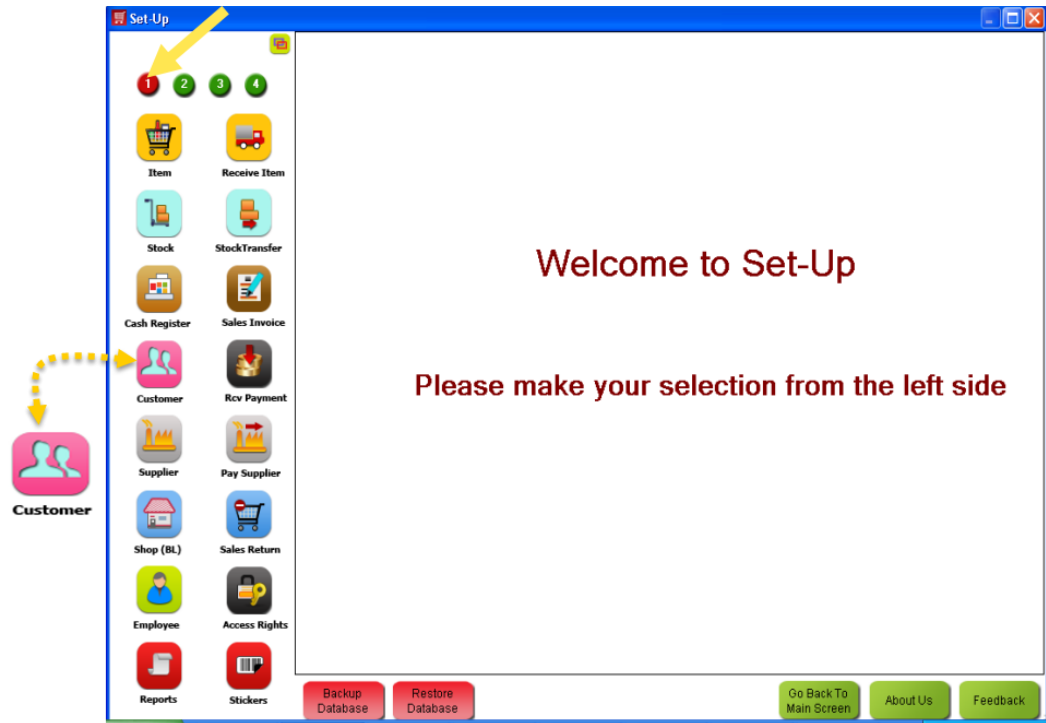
Set-Up

1 2 3 4

Item
Receive Item
Stock
StockTransfer
Cash Register
Sales Invoice
Customer
Rcv Payment
Supplier
Pay Supplier
Shop (BL)
Sales Return
Employee
Access Rights
Reports
Stickers

Customer

Welcome to Set-Up

Please make your selection from the left side

Backup Database
Restore Database
Go Back To Main Screen
About Us
Feedback